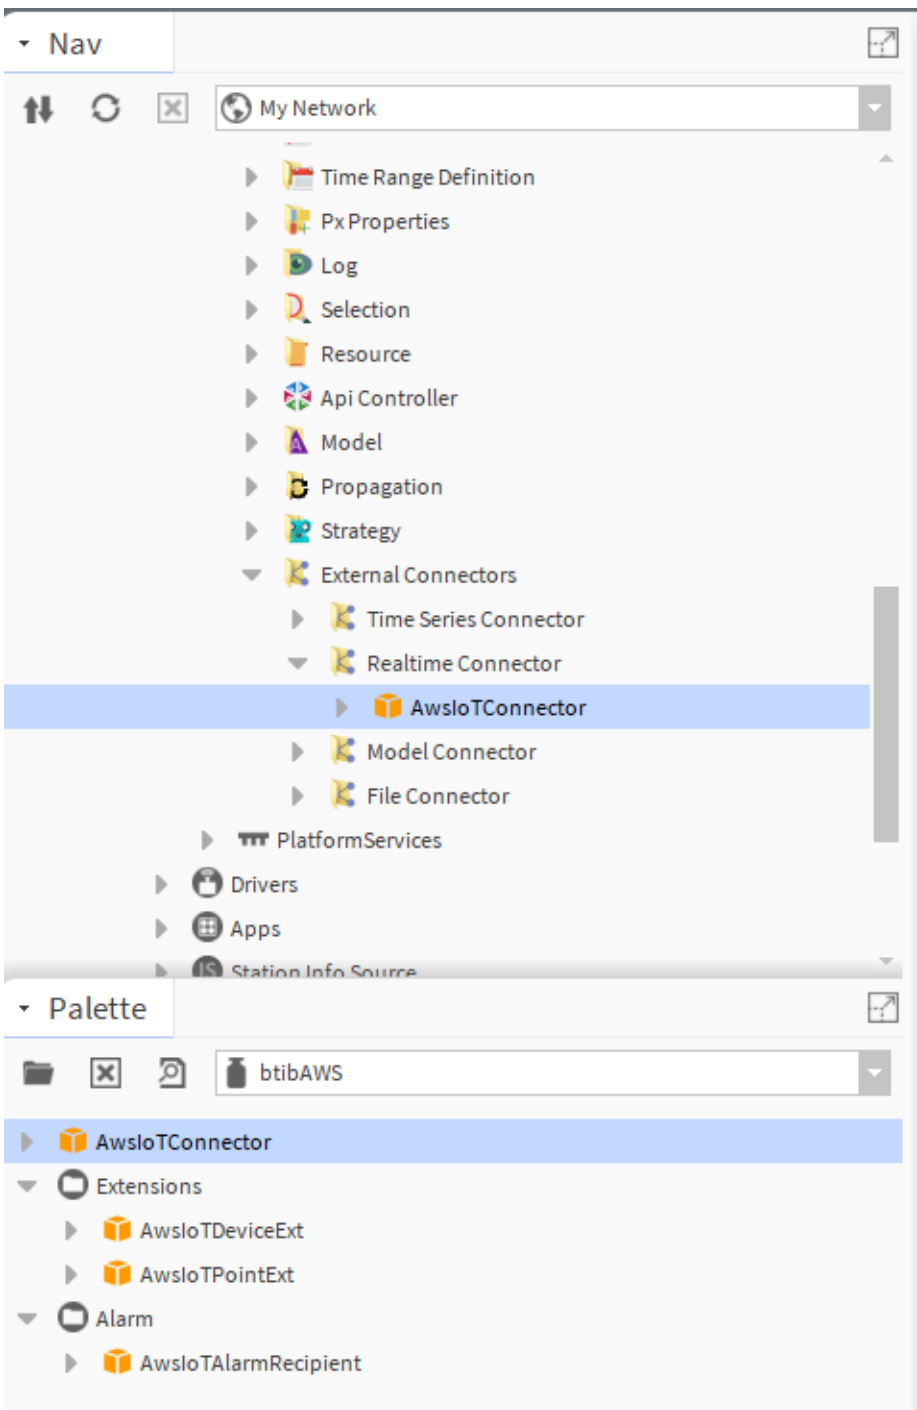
Nav

My Network

Time Range Definition
Px Properties
Log
Selection
Resource
Api Controller
Model
Propagation
Strategy
External Connectors
Time Series Connector
Realtime Connector
AwsIoTConnector
Model Connector
File Connector
PlatformServices
Drivers
Apps
Station Info Source

Palette

btibAWS

AwsIoTConnector
Extensions
AwsIoTDeviceExt
AwsIoTPointExt
Alarm
AwsIoTAlarmRecipient